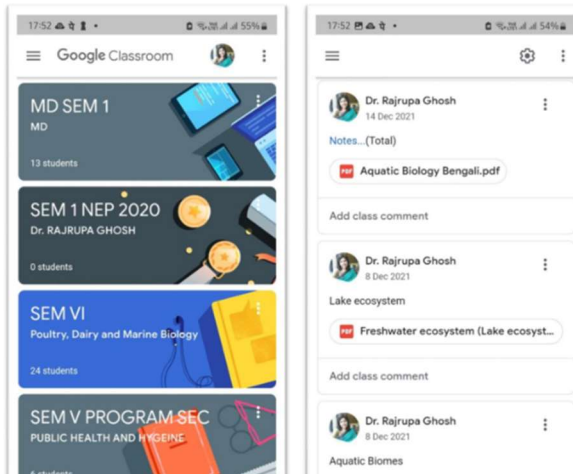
17:52 55%

Google Classroom

MD SEM 1
MD
13 students

SEM 1 NEP 2020
Dr. RAJRUPA GHOSH
0 students

SEM VI
Poultry, Dairy and Marine Biology
24 students

SEM V PROGRAM SEC
PUBLIC HEALTH AND HYGEINE

17:52 54%

Dr. Rajrupa Ghosh
14 Dec 2021
Notes...(Total)
PDF Aquatic Biology Bengali.pdf
Add class comment

Dr. Rajrupa Ghosh
8 Dec 2021
Lake ecosystem
PDF Freshwater ecosystem (Lake ecosyst...
Add class comment

Dr. Rajrupa Ghosh
8 Dec 2021
Aquatic Biomes